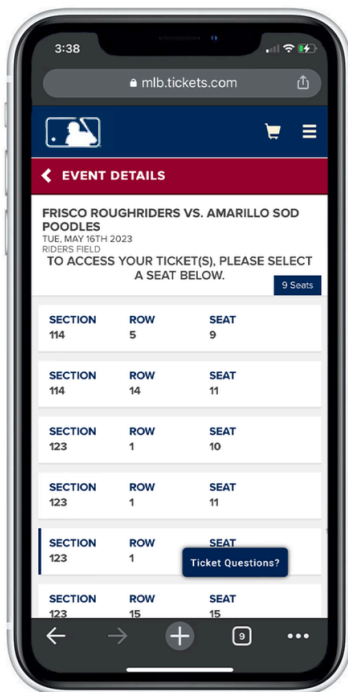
3:38

mlb.tickets.com

EVENT DETAILS

FRISCO ROUGHRIDERS VS. AMARILLO SOD POODLES
TUE, MAY 16TH 2023
RIDERS FIELD
TO ACCESS YOUR TICKET(S), PLEASE SELECT A SEAT BELOW.

9 Seats

| SECTION | ROW | SEAT |
|---|---|---|
| 114 | 5 | 9 |
| 114 | 14 | 11 |
| 123 | 1 | 10 |
| 123 | 1 | 11 |
| 123 | 1 | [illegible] |
| 123 | 15 | 15 |

Ticket Questions?

9